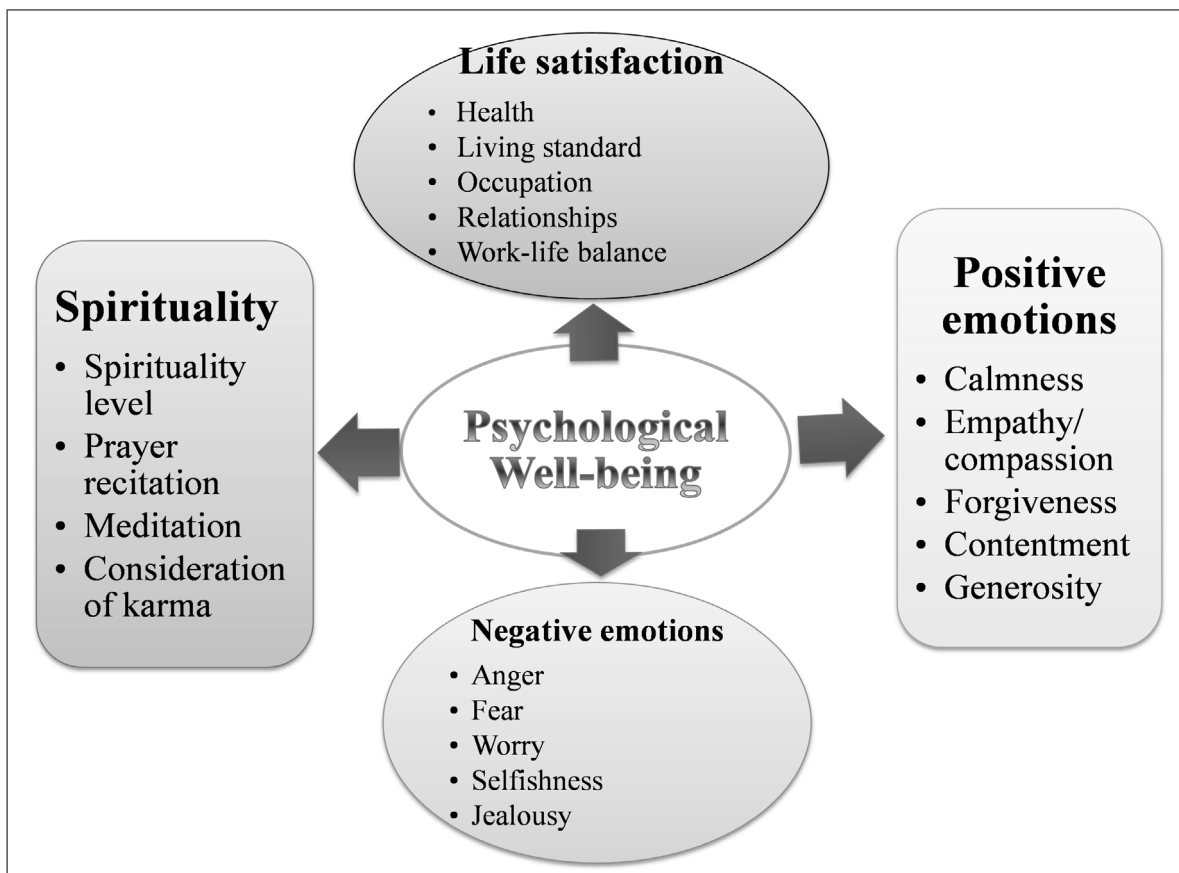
Life satisfaction
- Health
- Living standard
- Occupation
- Relationships
- Work-life balance

Spirituality
- Spirituality level
- Prayer recitation
- Meditation
- Consideration of karma

Psychological Well-being

Positive emotions
- Calmness
- Empathy/ compassion
- Forgiveness
- Contentment
- Generosity

Negative emotions
- Anger
- Fear
- Worry
- Selfishness
- Jealousy